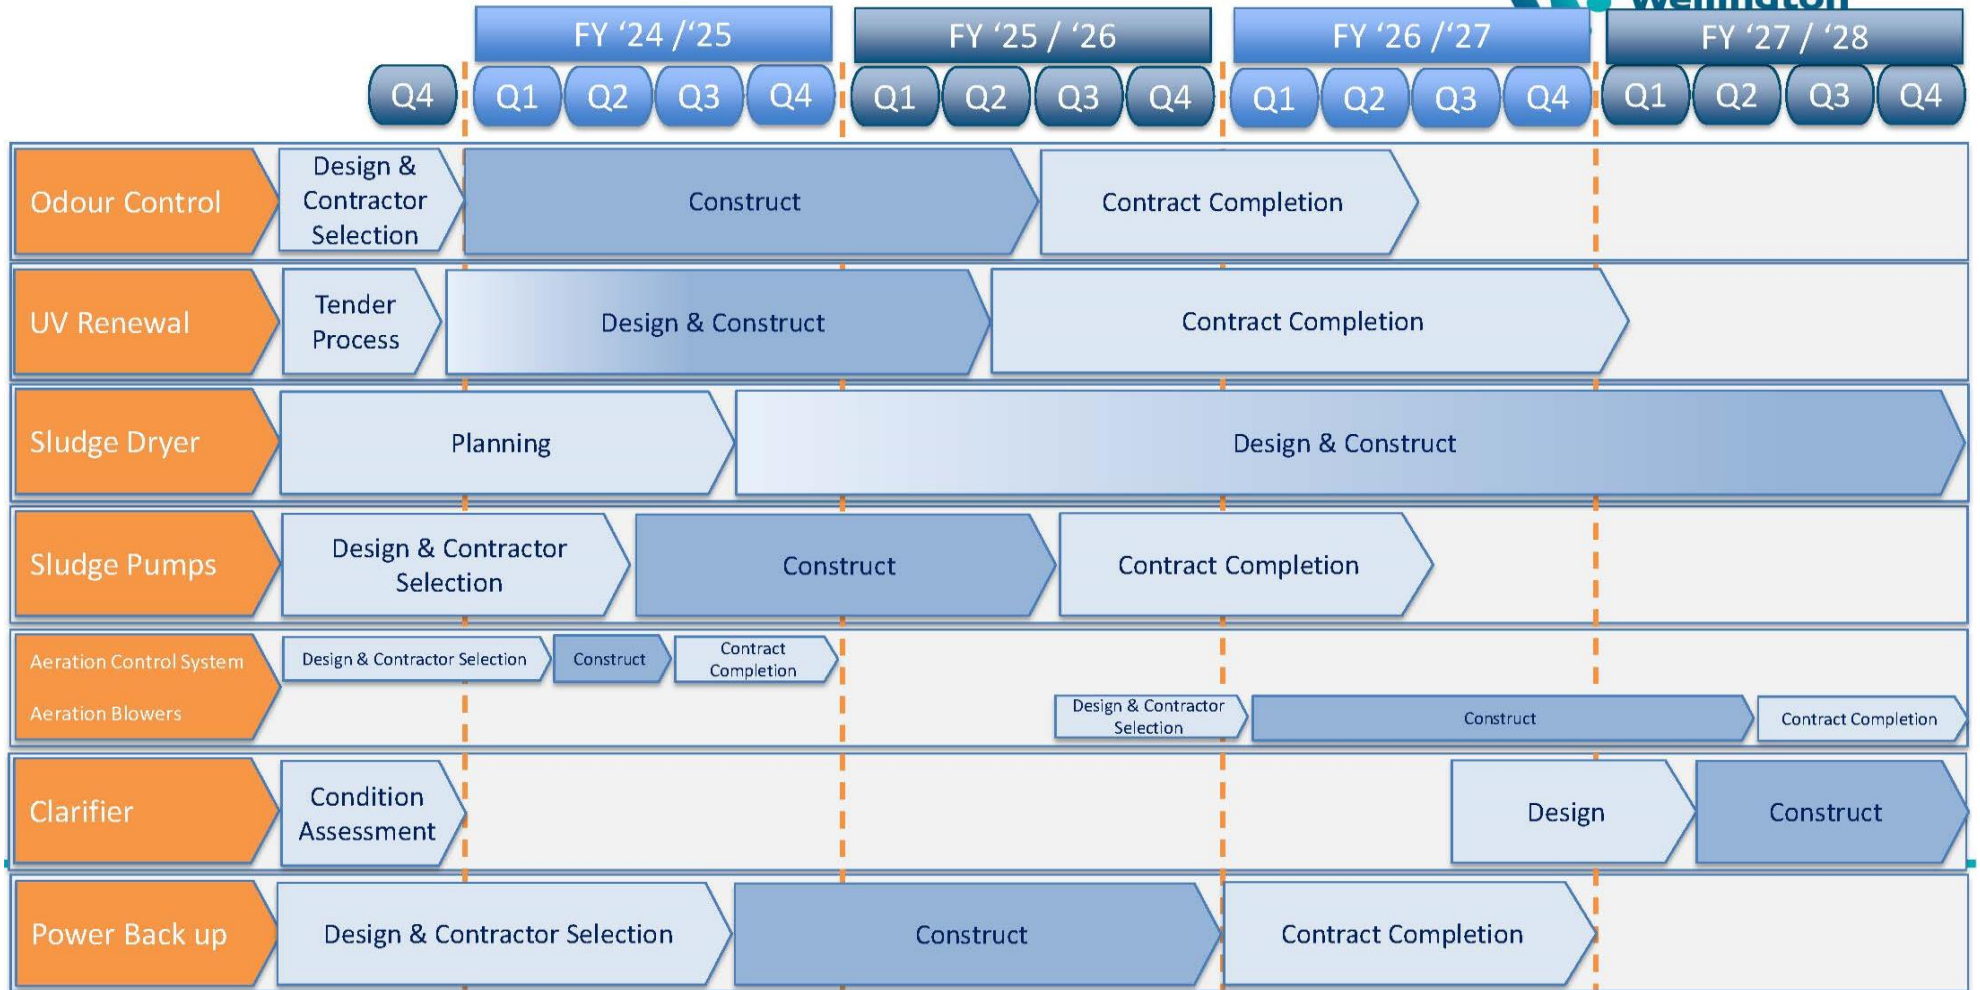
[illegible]

FY '24 /'25
FY '25 / '26
FY '26 /'27
FY '27 / '28

Q4 Q1 Q2 Q3 Q4 Q1 Q2 Q3 Q4 Q1 Q2 Q3 Q4 Q1 Q2 Q3 Q4

Odour Control
Design & Contractor Selection
Construct
Contract Completion

UV Renewal
Tender Process
Design & Construct
Contract Completion

Sludge Dryer
Planning
Design & Construct

Sludge Pumps
Design & Contractor Selection
Construct
Contract Completion

Aeration Control System
Design & Contractor Selection
Construct
Contract Completion

Aeration Blowers
Design & Contractor Selection
Construct
Contract Completion

Clarifier
Condition Assessment
Design
Construct

Power Back up
Design & Contractor Selection
Construct
Contract Completion